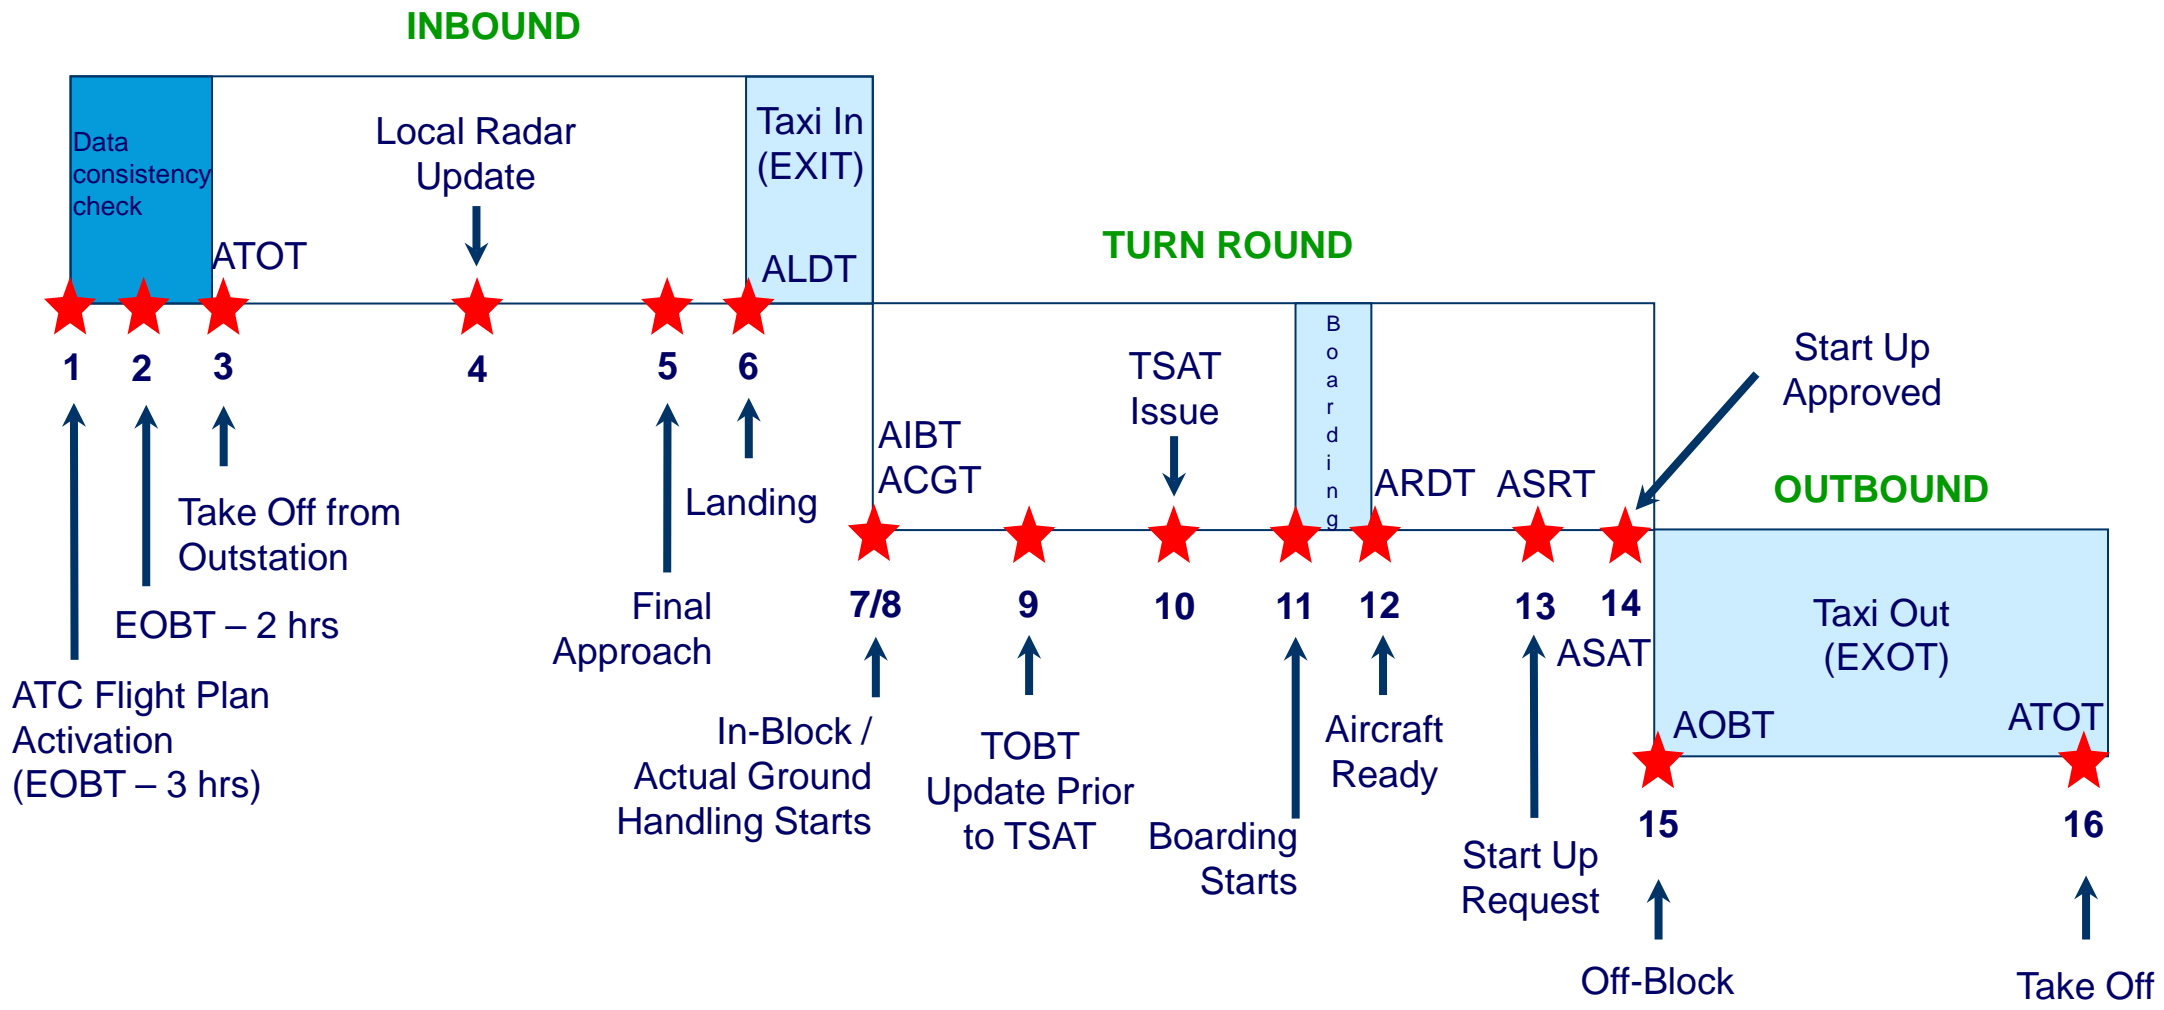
INBOUND

Data consistency check

Local Radar Update

Taxi In (EXIT)

ATOT

ALDT

1 2 3 4 5 6

Take Off from Outstation

EOBT – 2 hrs

ATC Flight Plan Activation (EOBT – 3 hrs)

Landing

Final Approach

TURN ROUND

TSAT Issue

Boarding

AIBT ACGT

ARDT ASRT

Start Up Approved

OUTBOUND

7/8 9 10 11 12 13 14

ASAT

Taxi Out (EXOT)

AOBT

ATOT

In-Block / Actual Ground Handling Starts

TOBT Update Prior to TSAT

Boarding Starts

Aircraft Ready

Start Up Request

15 16

Off-Block

Take Off